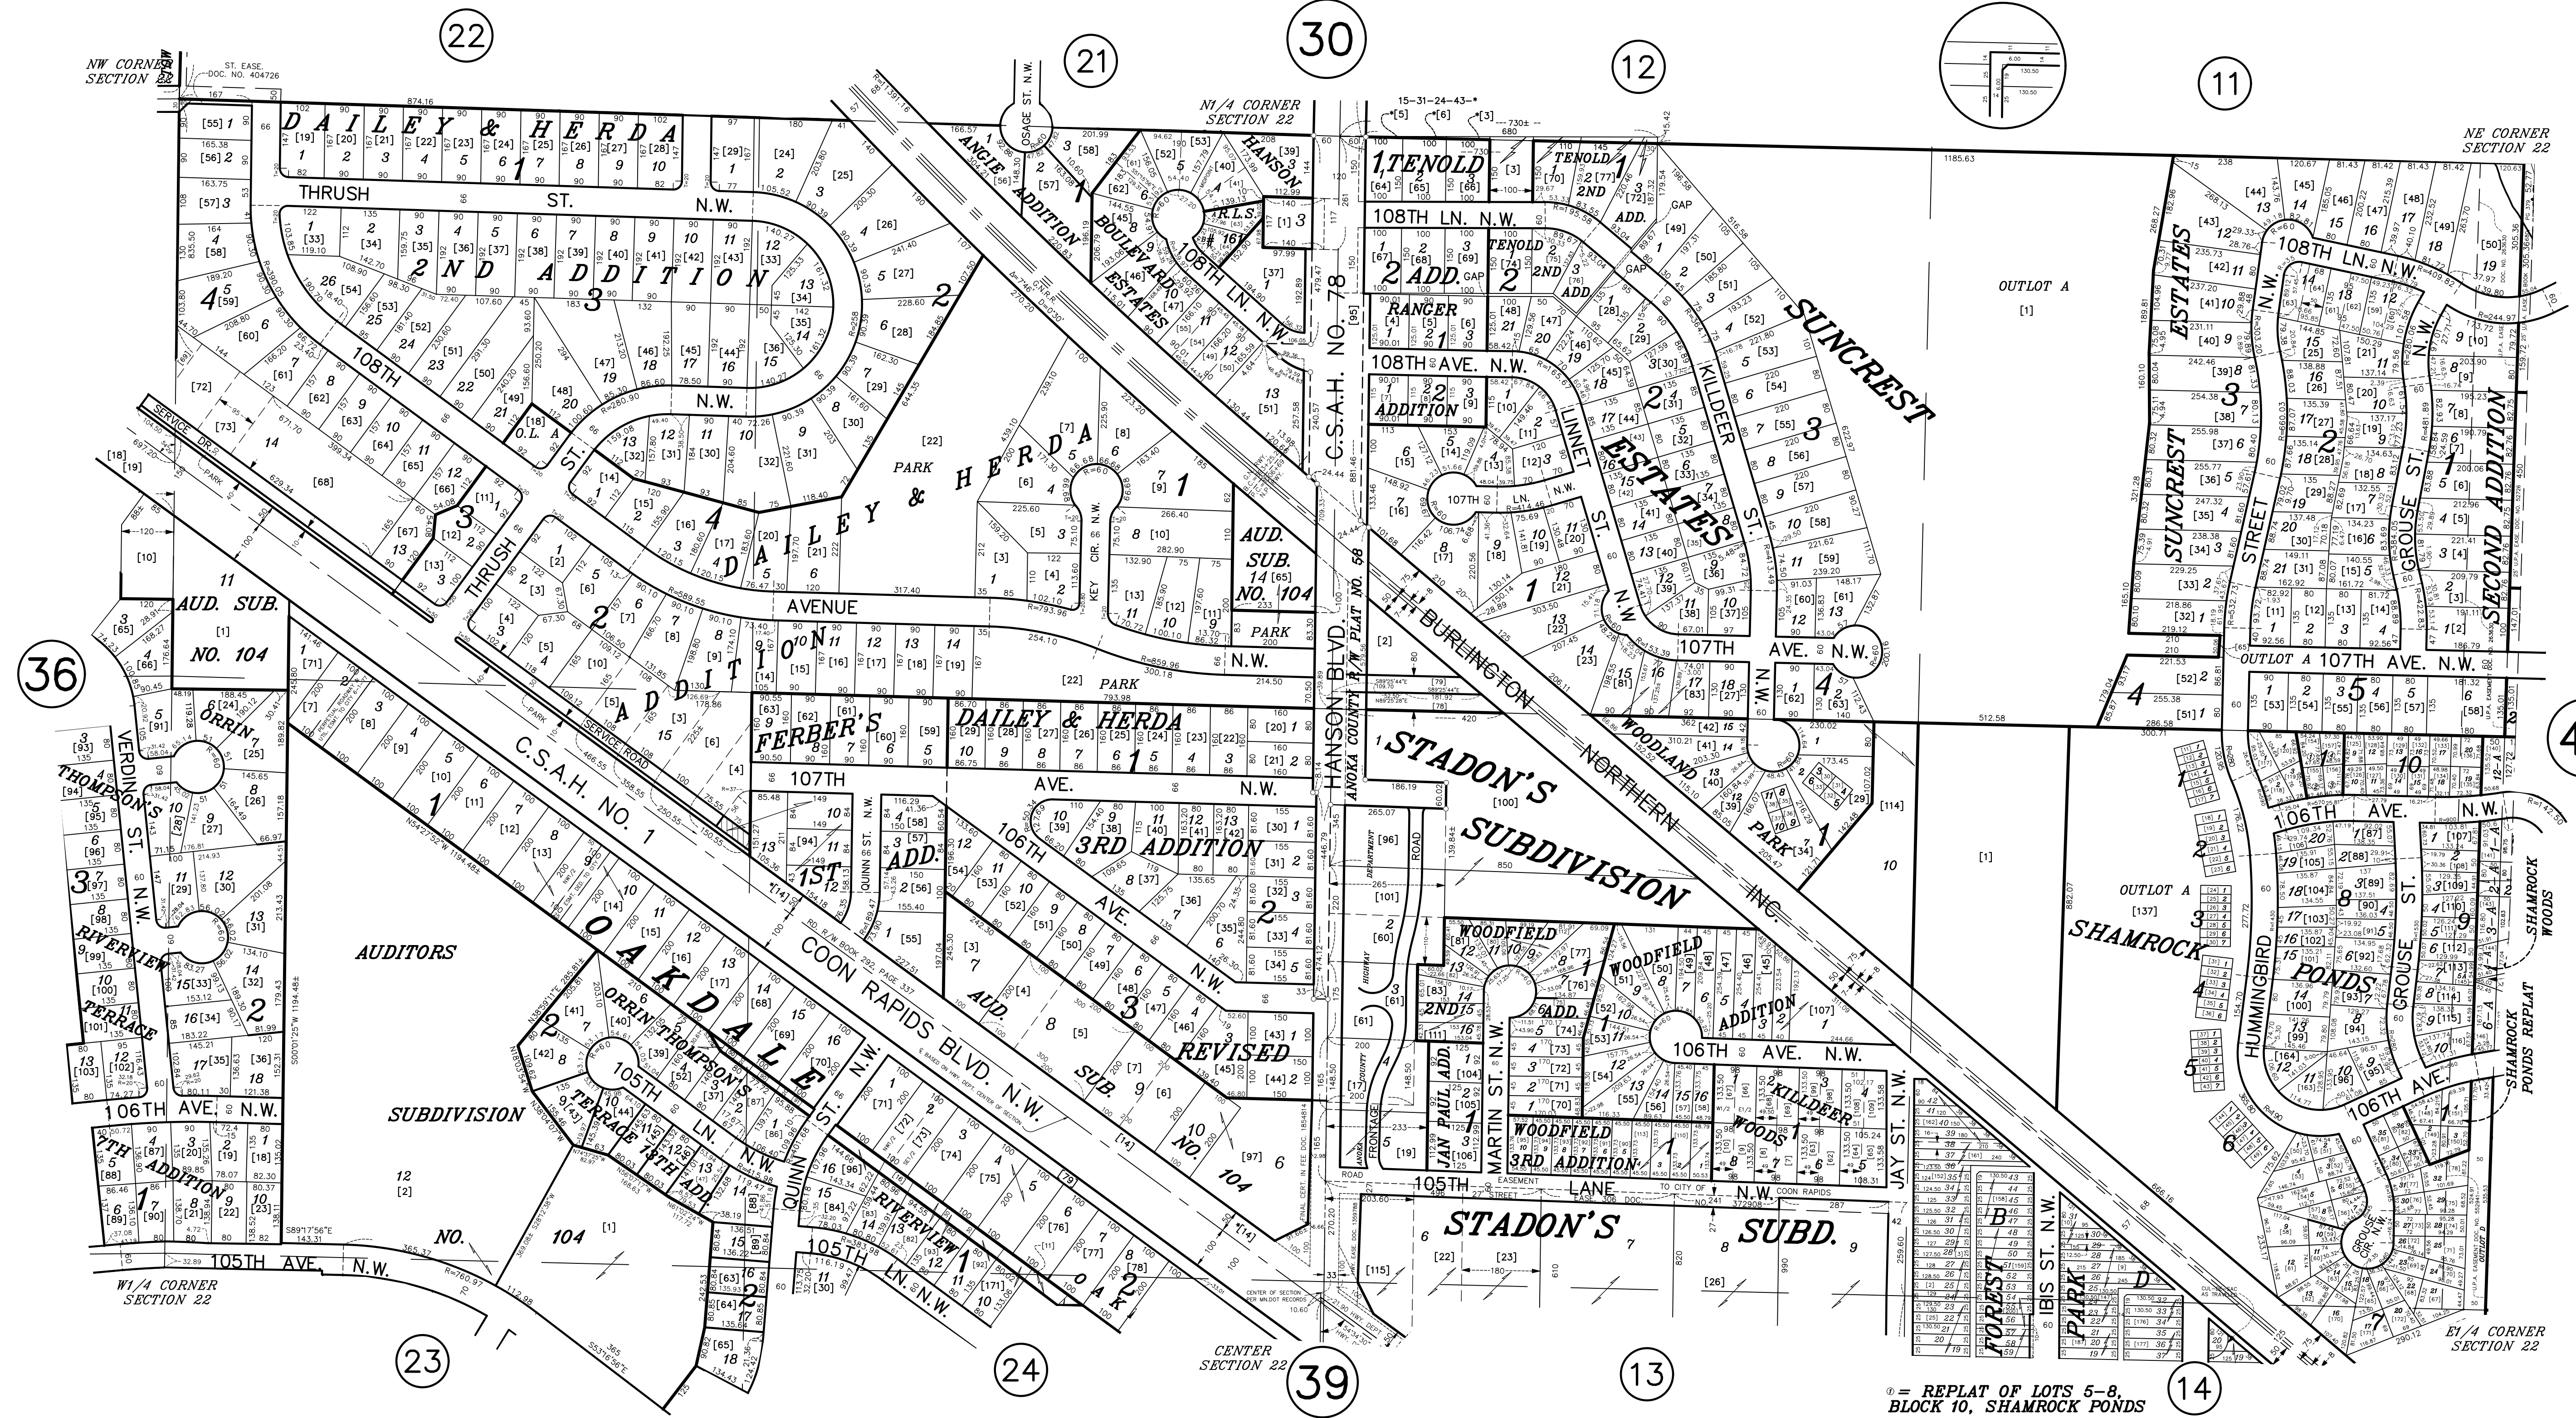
22

30

21

12

11

36

23

24

39

13

14

NW CORNER SECTION 22

N1/4 CORNER SECTION 22

NE CORNER SECTION 22

W1/4 CORNER SECTION 22

CENTER SECTION 22

E1/4 CORNER SECTION 22

DAILEY & HERDA

2ND ADDITION

THRUSH ST. N.W.

108TH N.W.

DAILEY & HERDA ADDITION

AVENUE

THRUSH ST.

ANGIE ADDITION

BOULEVARD ESTATES

HANSON

R.L.S. # 16

108TH LN. N.W.

C.S.A.H. NO. 78

HANSON BLVD.

1 TENOLD

TENOLD 2ND ADD.

108TH LN. N.W.

2 ADD.

TENOLD 2ND ADD.

RANGER ADDITION

108TH AVE. N.W.

LINNET ST.

107TH LN.

ESTATES

KILLDEER ST.

SUNCREST

OUTLOT A

SUNCREST ESTATES

STREET

108TH LN. N.W.

GROUSE ST.

SECOND ADDITION

AUD. SUB. NO. 104

PARK

KEY CIR. N.W.

AUD. SUB. NO. 104

N.W.

BURLINGTON NORTHERN INC.

107TH AVE. N.W.

OUTLOT A 107TH AVE. N.W.

WOODLAND PARK

STADON'S SUBDIVISION

FERBER'S

DAILEY & HERDA

107TH AVE. N.W.

1ST ADD.

QUINN ST. N.W.

3RD ADDITION

106TH AVE. N.W.

AUD. SUB. NO. 104 REVISED

C.S.A.H. NO. 1

SERVICE DR.

SERVICE ROAD

ORRIN THOMPSON'S

VERDIN ST. N.W.

THOMPSON'S RIVERVIEW TERRACE

AUDITORS SUBDIVISION NO. 104

OAKDALE

COON RAPIDS BLVD. N.W.

ORRIN THOMPSON'S TERRACE 7TH ADD.

105TH LN. N.W.

QUINN ST.

RIVERVIEW

105TH LN. N.W.

OAK

106TH AVE. N.W.

7TH ADDITION

105TH AVE. N.W.

HIGHWAY DEPARTMENT ROAD

FRONTAGE ROAD

JAN PAUL ADD.

MARTIN ST. N.W.

WOODFIELD 2ND ADD.

WOODFIELD ADD.

WOODFIELD ADDITION

106TH AVE. N.W.

KILLDEER WOODS

WOODFIELD 3RD ADDITION

JAY ST. N.W.

105TH LANE N.W.

STADON'S SUBD.

FOREST

IBIS ST. N.W.

PARK

SHAMROCK

OUTLOT A

HUMMINGBIRD

106TH AVE. N.W.

PONDS

GROUSE ST.

SHAMROCK WOODS

SHAMROCK PONDS REPLAT

106TH AVE.

GROUSE

ANOKA COUNTY R/W PLAT NO. 58

⊕= REPLAT OF LOTS 5-8, BLOCK 10, SHAMROCK PONDS